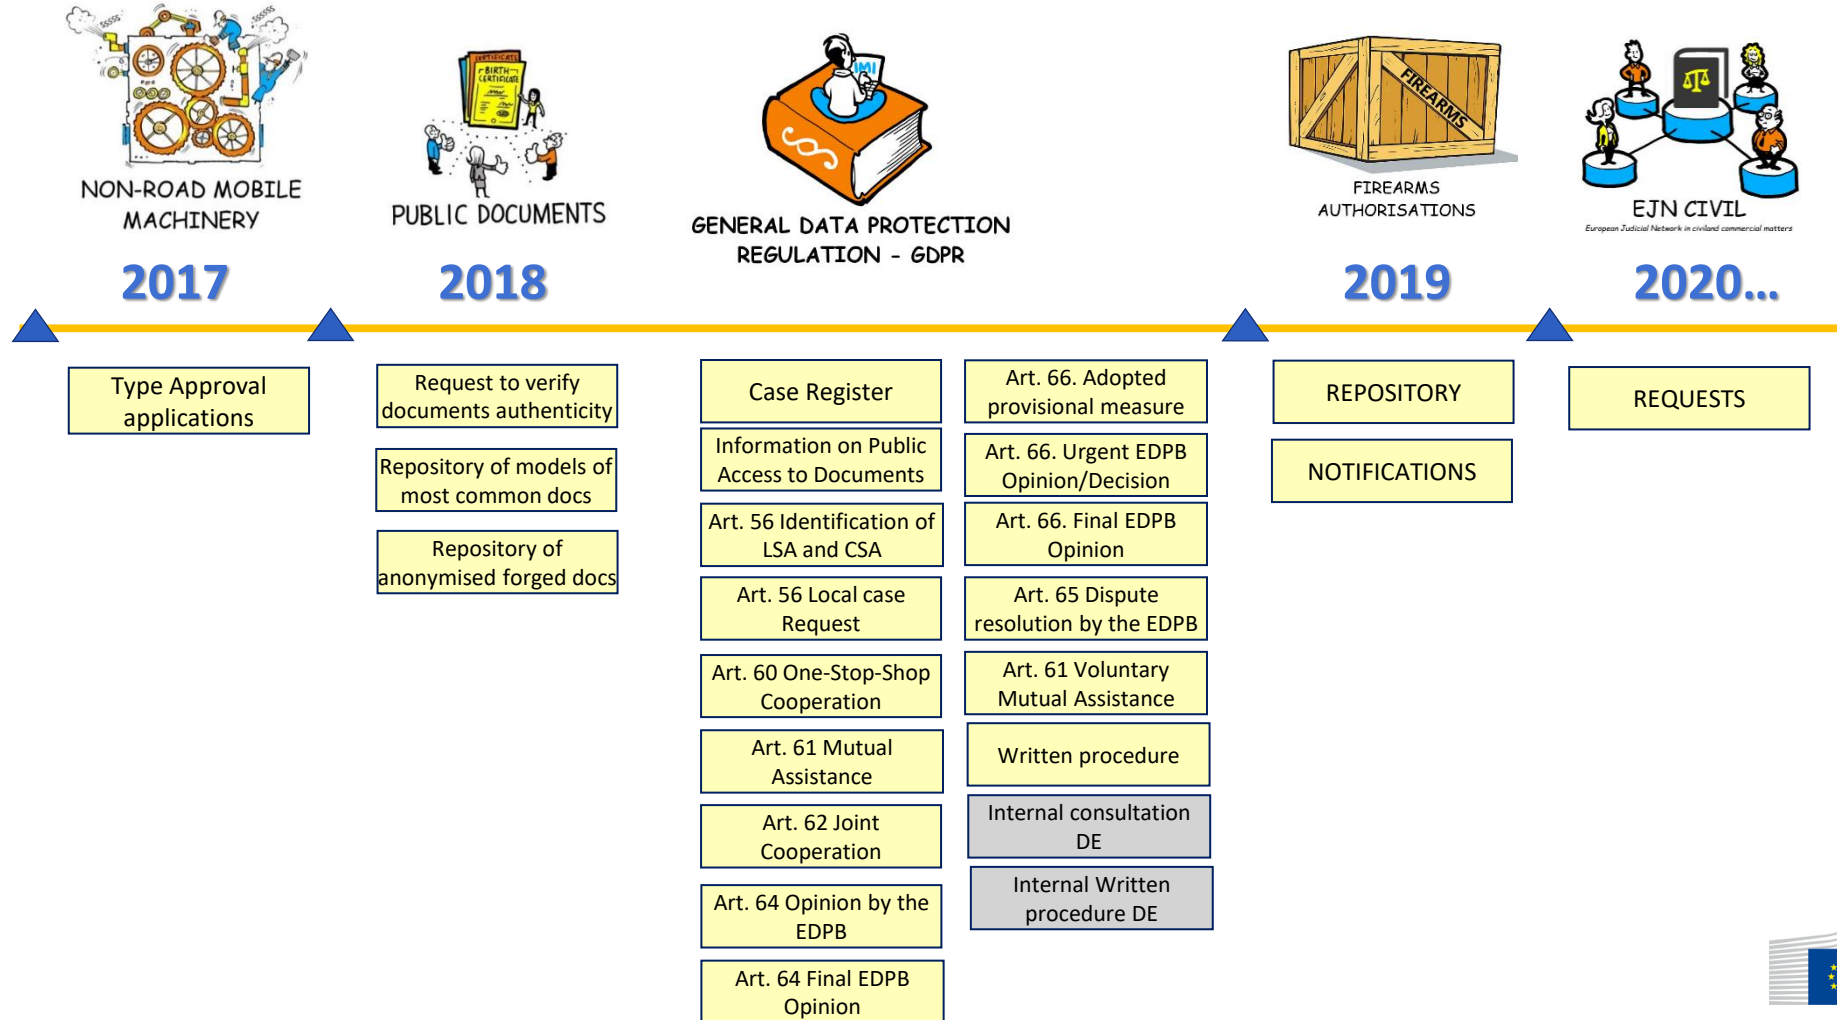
NON-ROAD MOBILE MACHINERY

PUBLIC DOCUMENTS

BIRTH CERTIFICATE

IMI

GENERAL DATA PROTECTION REGULATION - GDPR

FIREARMS

FIREARMS AUTHORISATIONS

EJN CIVIL
European Judicial Network in civil and commercial matters

2017

2018

2019

2020...

Type Approval applications

Request to verify documents authenticity

Repository of models of most common docs

Repository of anonymised forged docs

Case Register

Information on Public Access to Documents

Art. 56 Identification of LSA and CSA

Art. 56 Local case Request

Art. 60 One-Stop-Shop Cooperation

Art. 61 Mutual Assistance

Art. 62 Joint Cooperation

Art. 64 Opinion by the EDPB

Art. 64 Final EDPB Opinion

Art. 66. Adopted provisional measure

Art. 66. Urgent EDPB Opinion/Decision

Art. 66. Final EDPB Opinion

Art. 65 Dispute resolution by the EDPB

Art. 61 Voluntary Mutual Assistance

Written procedure

Internal consultation DE

Internal Written procedure DE

REPOSITORY

NOTIFICATIONS

REQUESTS